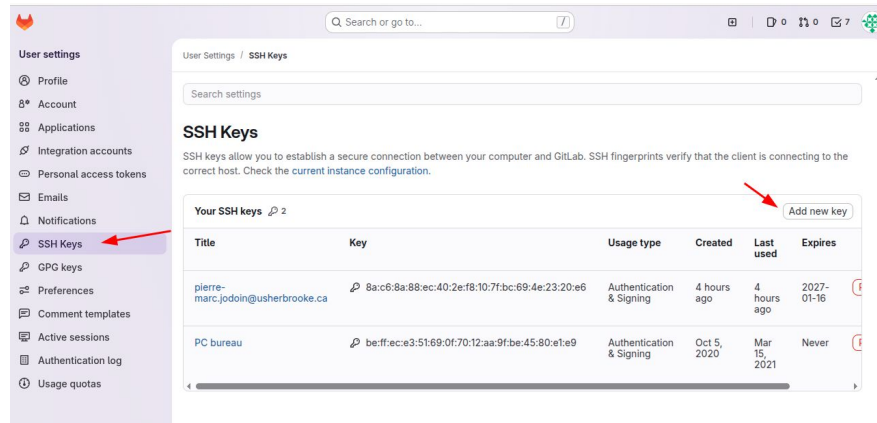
Search or go to...

/

0 0 7

User settings

Profile

Account

Applications

Integration accounts

Personal access tokens

Emails

Notifications

SSH Keys

GPG keys

Preferences

Comment templates

Active sessions

Authentication log

Usage quotas

User Settings / SSH Keys

Search settings

SSH Keys

SSH keys allow you to establish a secure connection between your computer and GitLab. SSH fingerprints verify that the client is connecting to the correct host. Check the current instance configuration.

Your SSH keys 2

Add new key

| Title | Key | Usage type | Created | Last used | Expires |
|---|---|---|---|---|---|
| pierre-marc.jodoin@usherbrooke.ca | 8a:c6:8a:88:ec:40:2e:f8:10:7f:bc:69:4e:23:20:e6 | Authentication & Signing | 4 hours ago | 4 hours ago | 2027-01-16 |
| PC bureau | be:ff:ec:e3:51:69:0f:70:12:aa:9f:be:45:80:e1:e9 | Authentication & Signing | Oct 5, 2020 | Mar 15, 2021 | Never |